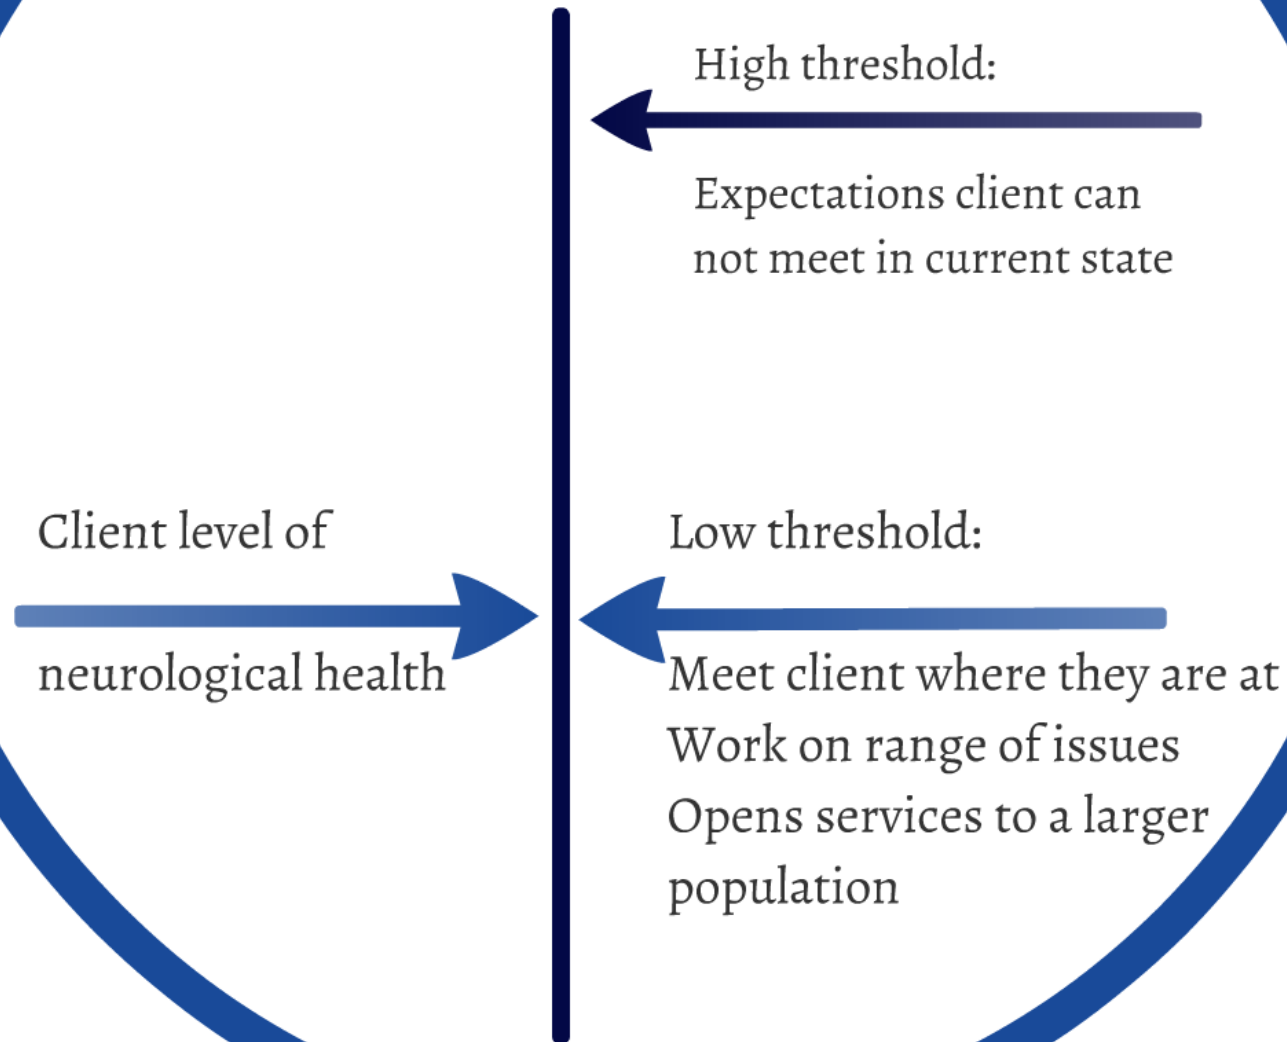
High threshold:

Expectations client can not meet in current state

Client level of

neurological health

Low threshold:

Meet client where they are at
Work on range of issues
Opens services to a larger population